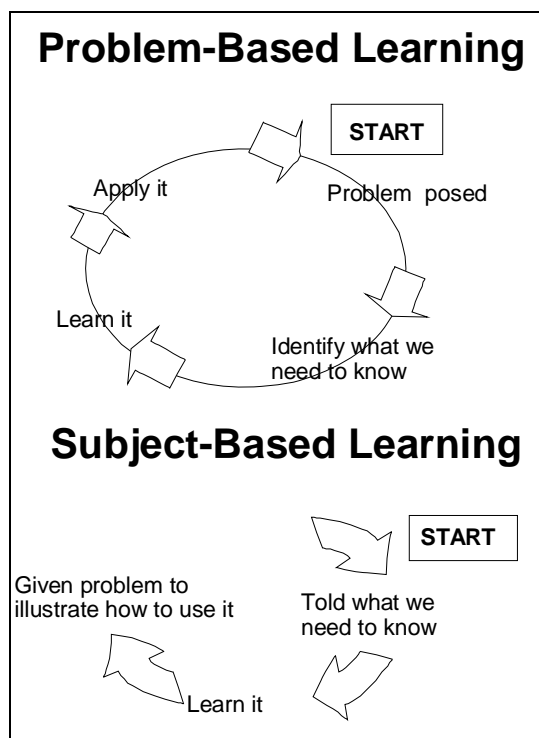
Problem-Based Learning

START

Problem posed

Identify what we need to know

Learn it

Apply it

Subject-Based Learning

START

Told what we need to know

Learn it

Given problem to illustrate how to use it